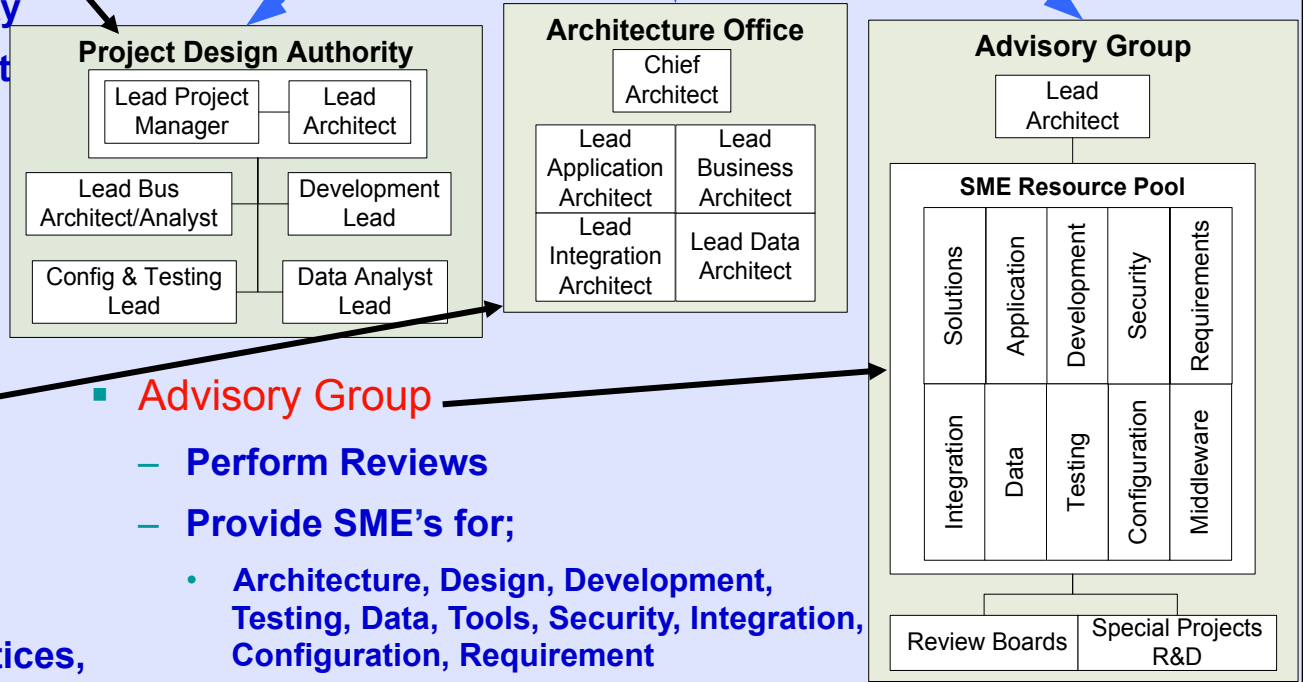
y

t

Project Design Authority

Lead Project Manager

Lead Architect

Lead Bus Architect/Analyst

Development Lead

Config & Testing Lead

Data Analyst Lead

Architecture Office

Chief Architect

Lead Application Architect

Lead Business Architect

Lead Integration Architect

Lead Data Architect

Advisory Group

Lead Architect

SME Resource Pool

Solutions

Application

Development

Security

Requirements

Integration

Data

Testing

Configuration

Middleware

Review Boards

Special Projects R&D

Advisory Group

– Perform Reviews

– Provide SME's for;

• Architecture, Design, Development, Testing, Data, Tools, Security, Integration, Configuration, Requirement

tices,